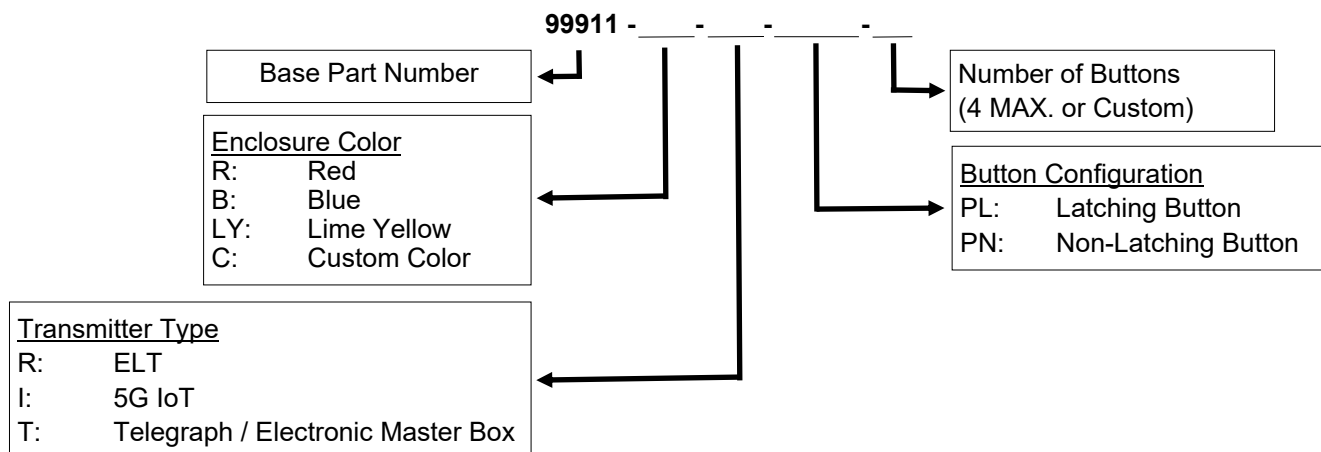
99911 - ____ - ____ - ______ - __

Base Part Number

Number of Buttons
(4 MAX. or Custom)

Enclosure Color
R: Red
B: Blue
LY: Lime Yellow
C: Custom Color

Button Configuration
PL: Latching Button
PN: Non-Latching Button

Transmitter Type
R: ELT
I: 5G IoT
T: Telegraph / Electronic Master Box